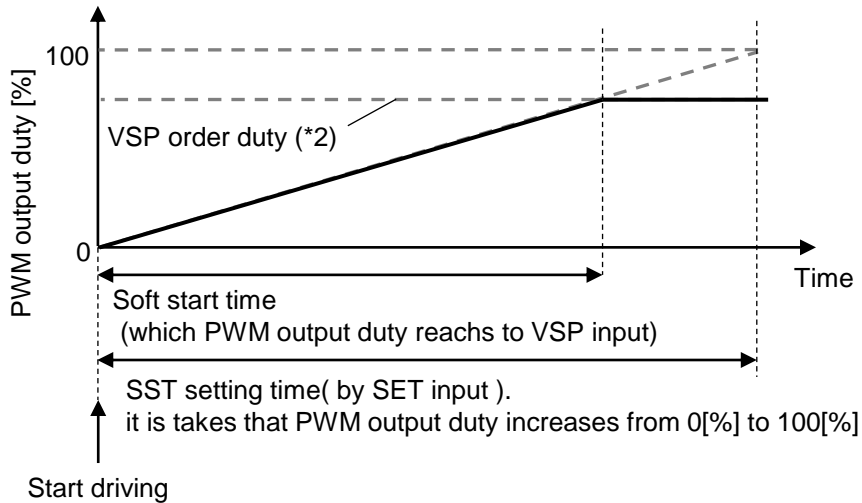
PWM output duty [%]

100

0

VSP order duty (*2)

Time

Soft start time
(which PWM output duty reachs to VSP input)

SST setting time( by SET input ).
it is takes that PWM output duty increases from 0[%] to 100[%]

Start driving